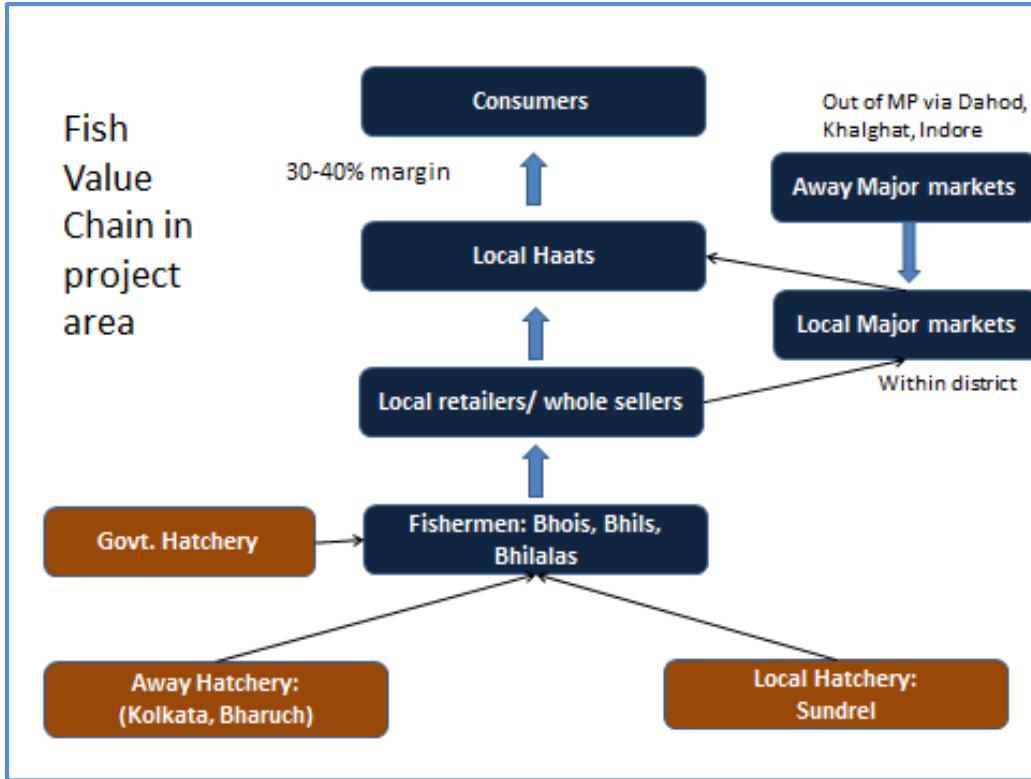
Fish Value Chain in project area

Consumers

30-40% margin

Out of MP via Dahod, Khalghat, Indore

Away Major markets

Local Haats

Local Major markets

Within district

Local retailers/ whole sellers

Govt. Hatchery

Fishermen: Bhois, Bhils, Bhilalas

Away Hatchery: (Kolkata, Bharuch)

Local Hatchery: Sundrel